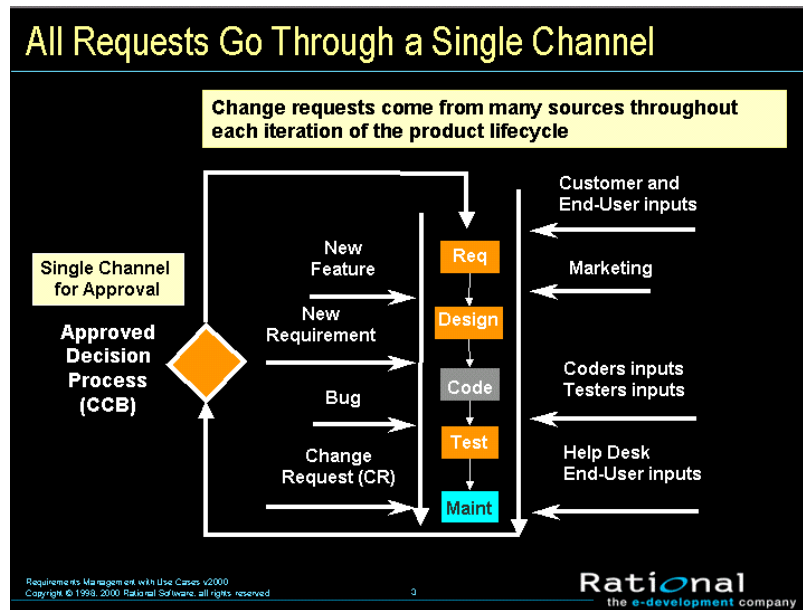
All Requests Go Through a Single Channel

Change requests come from many sources throughout each iteration of the product lifecycle

Single Channel for Approval

Approved Decision Process (CCB)

New Feature

New Requirement

Bug

Change Request (CR)

Req

Design

Code

Test

Maint

Customer and End-User inputs

Marketing

Coders inputs Testers inputs

Help Desk End-User inputs

Requirements Management with Use Cases v2000
Copyright © 1998, 2000 Rational Software, all rights reserved

3

Rational
the e-development company